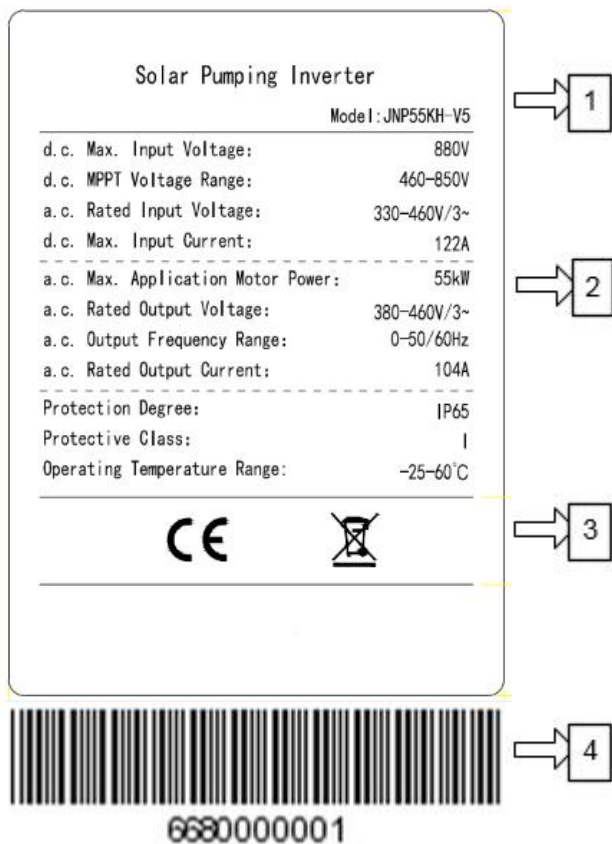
Solar Pumping Inverter

Model:JNP55KH-V5

1

| | |
|---|---|
| d.c. Max. Input Voltage: | 880V |
| d.c. MPPT Voltage Range: | 460-850V |
| a.c. Rated Input Voltage: | 330-460V/3~ |
| d.c. Max. Input Current: | 122A |
| a.c. Max. Application Motor Power: | 55kW |
| a.c. Rated Output Voltage: | 380-460V/3~ |
| a.c. Output Frequency Range: | 0-50/60Hz |
| a.c. Rated Output Current: | 104A |
| Protection Degree: | IP65 |
| Protective Class: | I |
| Operating Temperature Range: | -25-60°C |

2

CE

3

4

6680000001